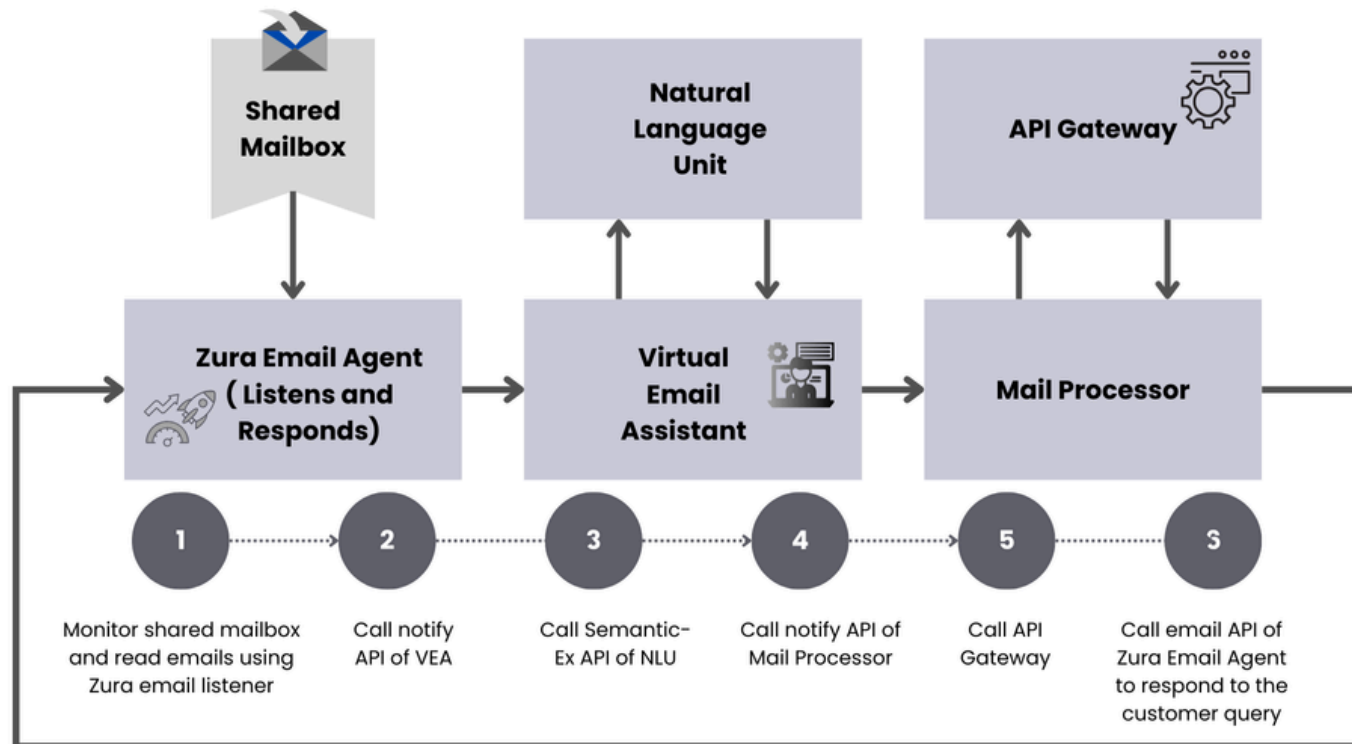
Shared Mailbox

Natural Language Unit

API Gateway

Zura Email Agent ( Listens and Responds)

Virtual Email Assistant

Mail Processor

1

2

3

4

5

S

Monitor shared mailbox and read emails using Zura email listener

Call notify API of VEA

Call Semantic-Ex API of NLU

Call notify API of Mail Processor

Call API Gateway

Call email API of Zura Email Agent to respond to the customer query